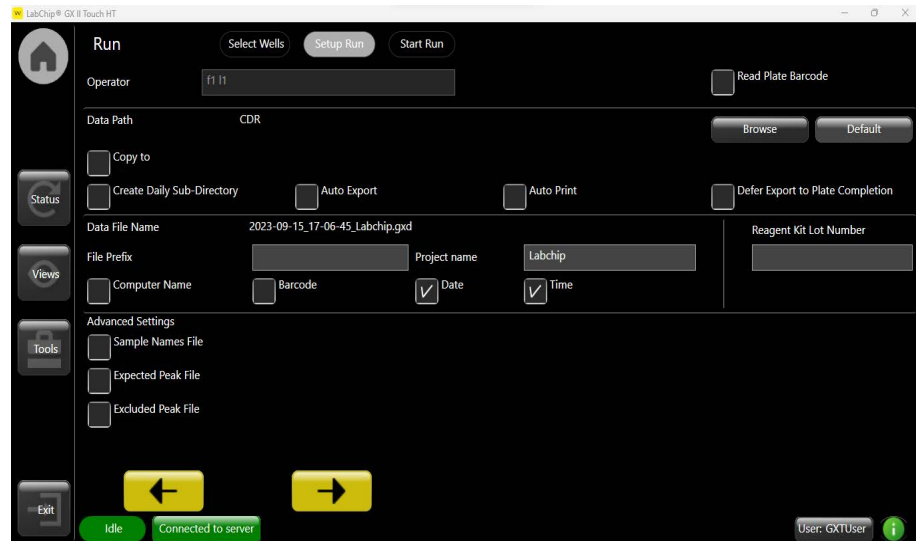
LabChip® GX II Touch HT

Run
Select Wells
Setup Run
Start Run

Operator
f1 l1
Read Plate Barcode

Data Path
CDR
Browse
Default

Copy to

Create Daily Sub-Directory
Auto Export
Auto Print
Defer Export to Plate Completion

Data File Name
2023-09-15_17-06-45_Labchip.gxd
Reagent Kit Lot Number

File Prefix
Project name
Labchip

Computer Name
Barcode
Date
Time

Advanced Settings
Sample Names File
Expected Peak File
Excluded Peak File

Status
Views
Tools
Exit

Idle
Connected to server
User: GXTUser